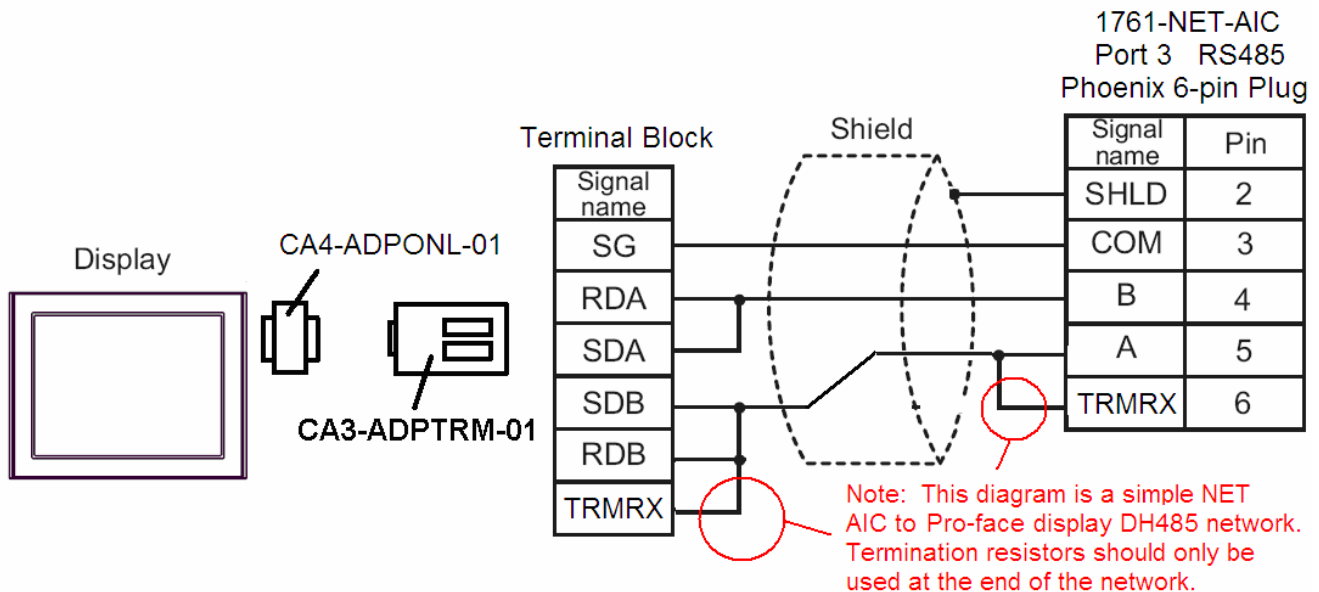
1761-NET-AIC
Port 3 RS485
Phoenix 6-pin Plug

Terminal Block

Shield

Display

CA4-ADPONL-01

CA3-ADPTRM-01

| Signal name |
|---|
| SG |
| RDA |
| SDA |
| SDB |
| RDB |
| TRMRX |

| Signal name | Pin |
|---|---|
| SHLD | 2 |
| COM | 3 |
| B | 4 |
| A | 5 |
| TRMRX | 6 |

Note: This diagram is a simple NET AIC to Pro-face display DH485 network. Termination resistors should only be used at the end of the network.